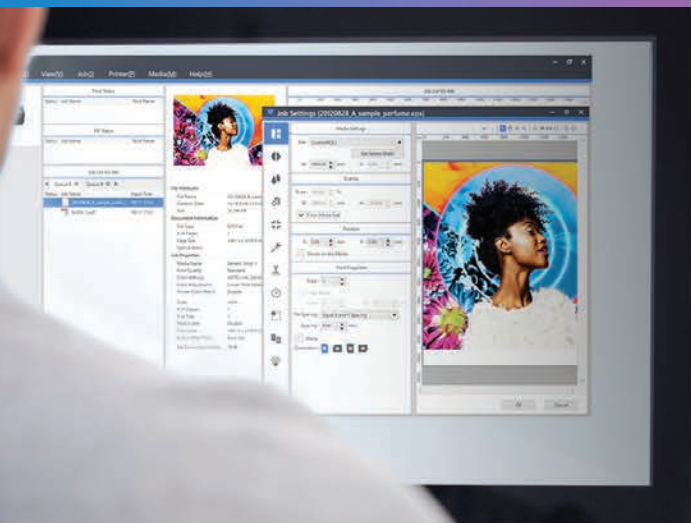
View(V) Job(J) Printer(P) Media(M) Help(H)

Print Status

RIP Status

Job Settings [20120828_A_sample_perfume.eps]

Media Settings

Scaling

Position

Print Properties

Queue A Queue B

Status Job Name

20120828_A_sample_perfu

Refills Card

Job Attributes

File Name

Document Information

Job Properties

Center on the Media

OK Cancel